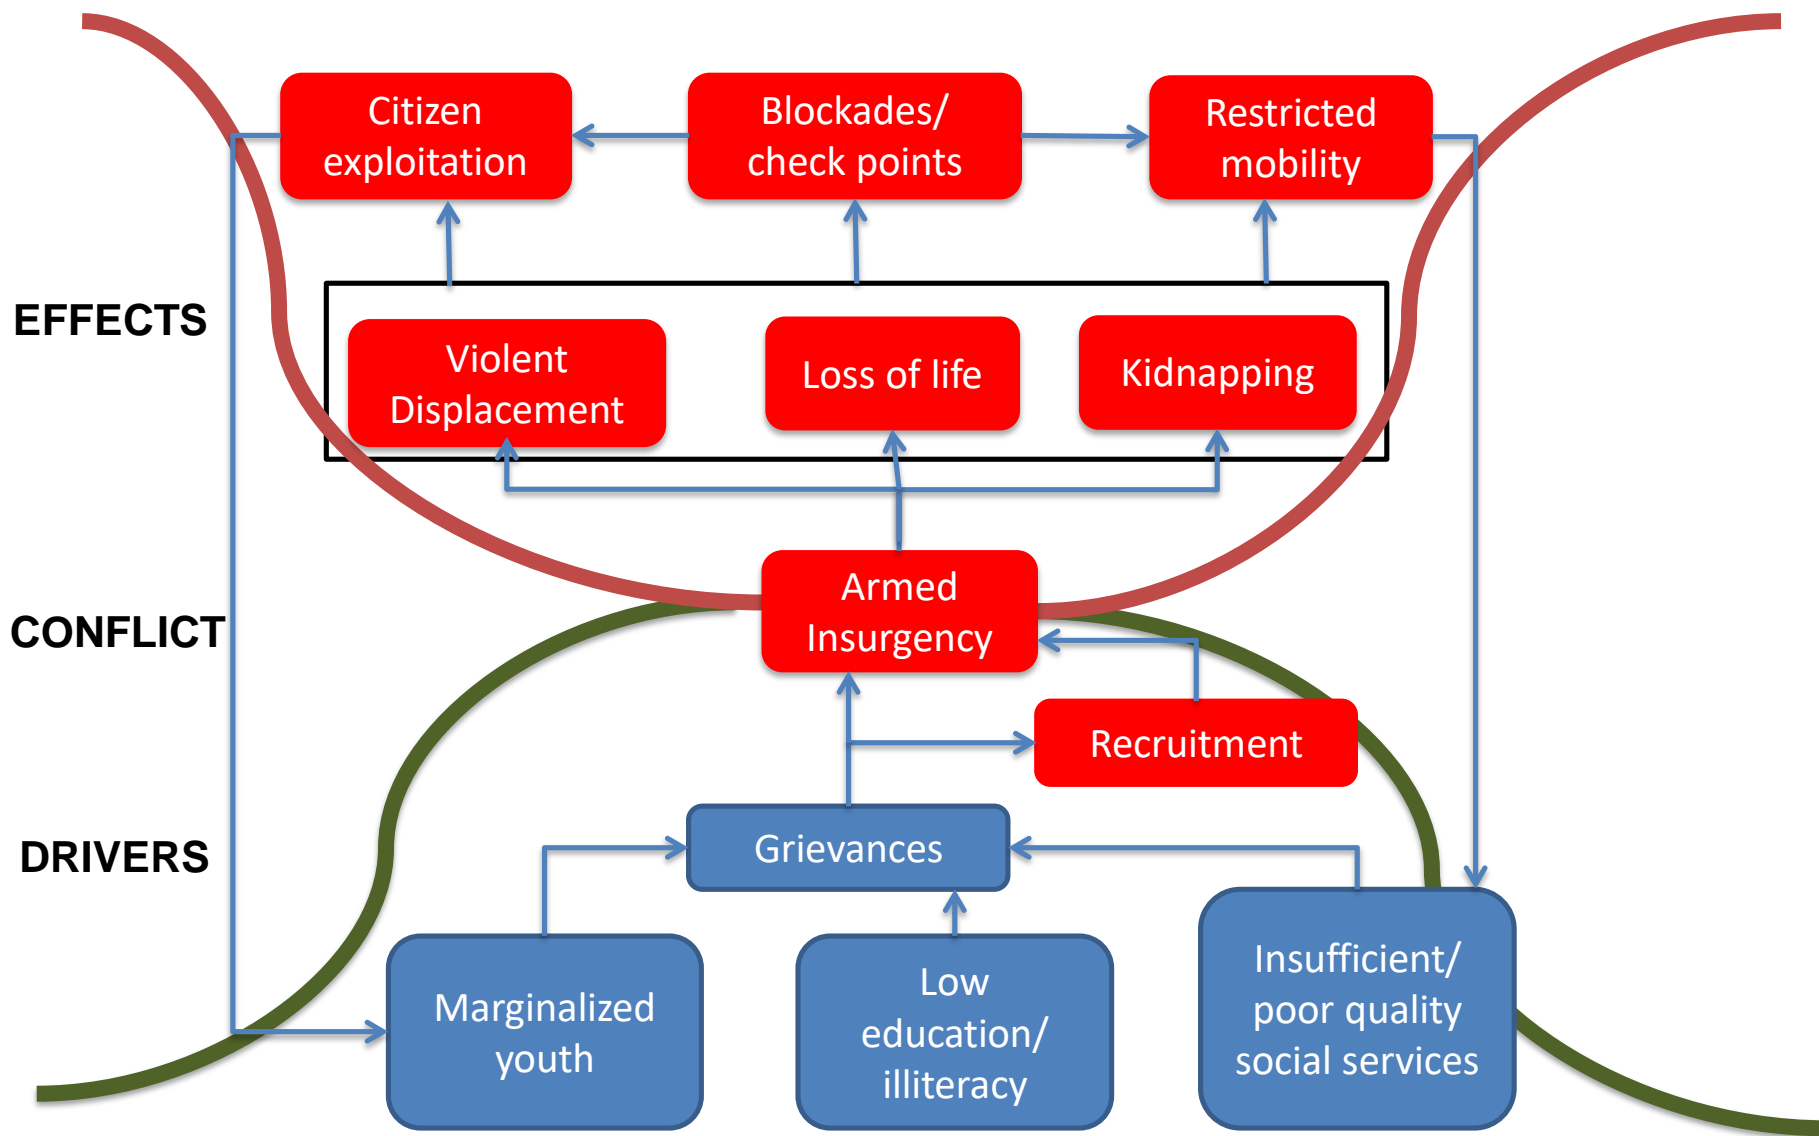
Citizen exploitation

Blockades/ check points

Restricted mobility

EFFECTS

Violent Displacement

Loss of life

Kidnapping

CONFLICT

Armed Insurgency

Recruitment

DRIVERS

Grievances

Marginalized youth

Low education/ illiteracy

Insufficient/ poor quality social services